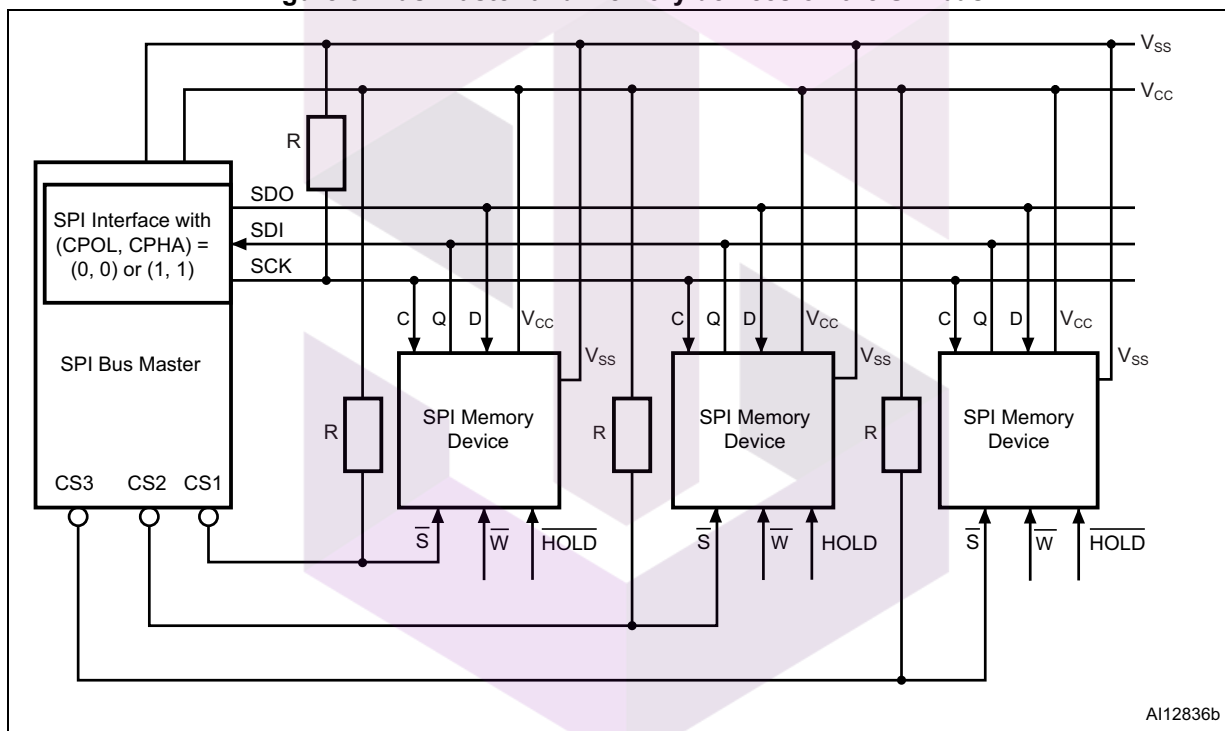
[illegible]

$V_{SS}$

$V_{CC}$

R

SDO

SDI

SCK

SPI Interface with (CPOL, CPHA) = (0, 0) or (1, 1)

SPI Bus Master

CS3 CS2 CS1

C Q D $V_{CC}$

$V_{SS}$

R

SPI Memory Device

$\overline{S}$ $\overline{W}$ $\overline{HOLD}$

C Q D $V_{CC}$

$V_{SS}$

R

SPI Memory Device

$\overline{S}$ $\overline{W}$ HOLD

C Q D $V_{CC}$

$V_{SS}$

R

SPI Memory Device

$\overline{S}$ $\overline{W}$ $\overline{HOLD}$

AI12836b